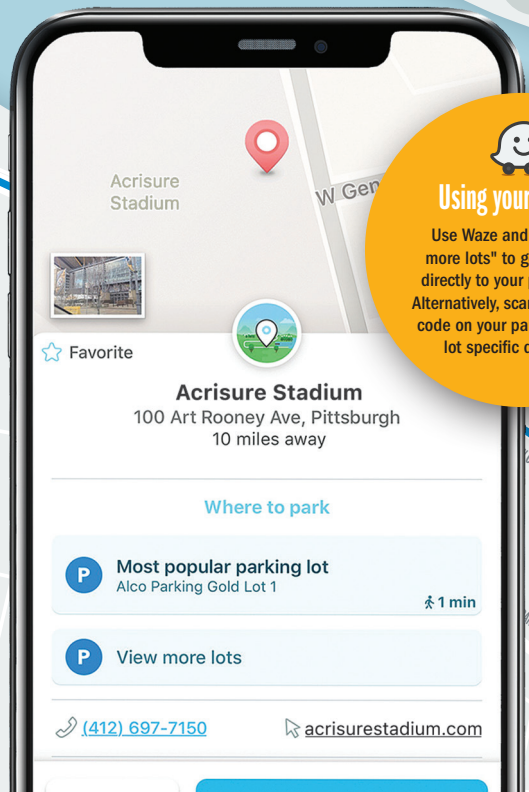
Acrisure Stadium

W Gen

Using your

Use Waze and more lots" to g directly to your Alternatively, scan code on your pa lot specific c

Favorite

Acrisure Stadium
100 Art Rooney Ave, Pittsburgh
10 miles away

Where to park

P Most popular parking lot
Alco Parking Gold Lot 1
1 min

P View more lots

(412) 697-7150
acrisurestadium.com